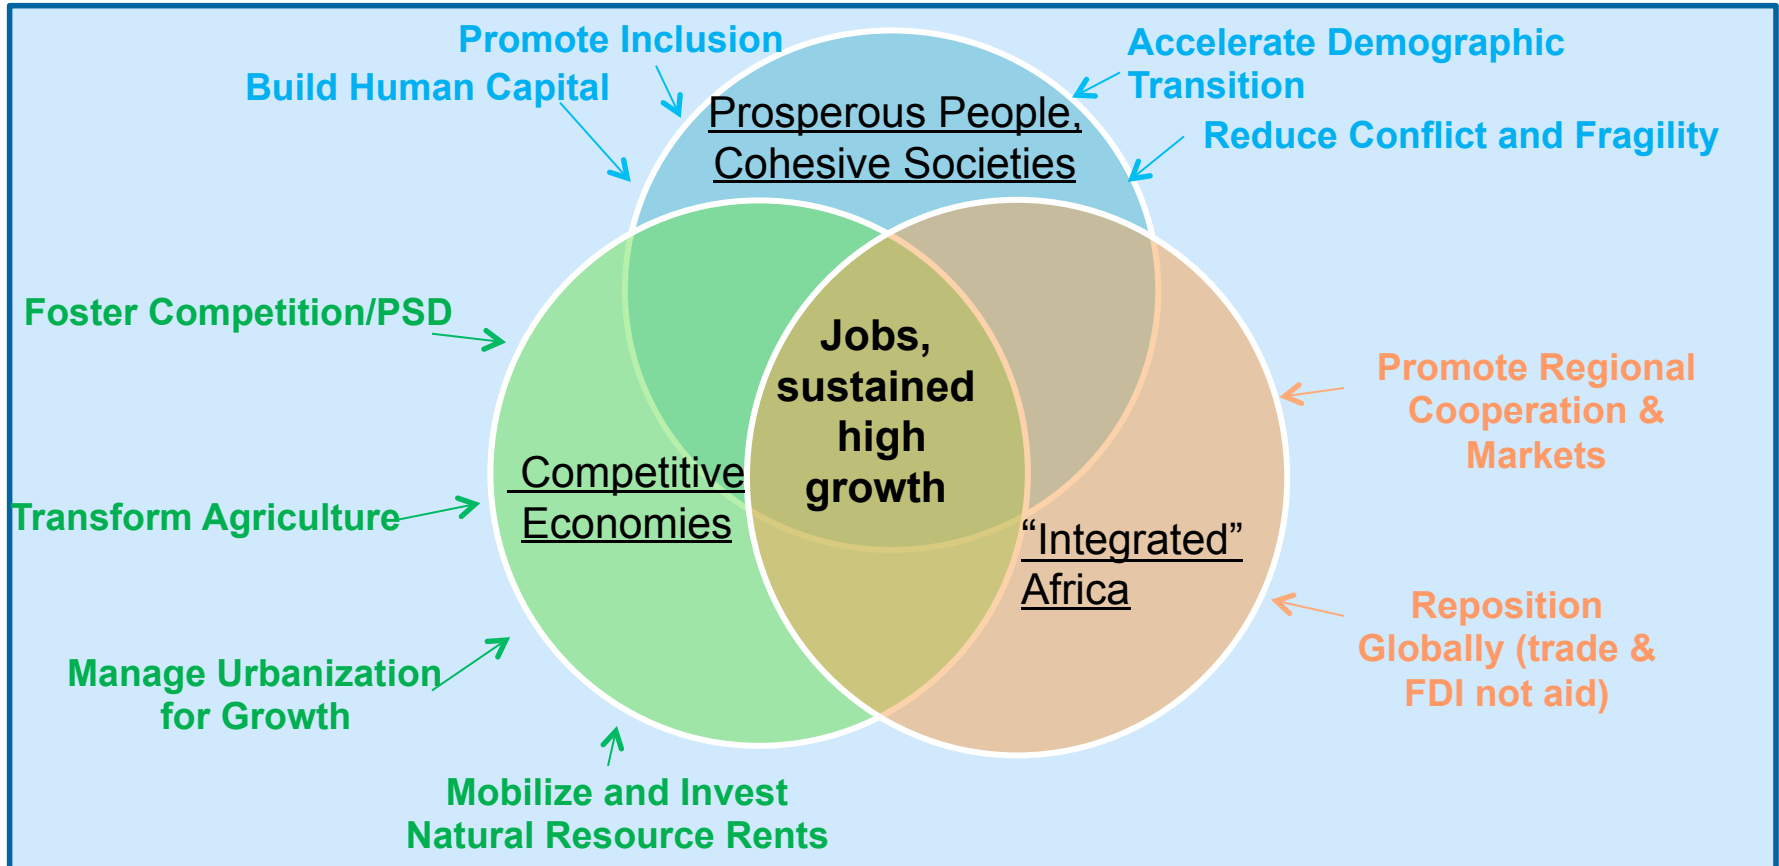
Promote Inclusion

Build Human Capital

Accelerate Demographic Transition

Reduce Conflict and Fragility

Prosperous People, Cohesive Societies

Foster Competition/PSD

Transform Agriculture

Manage Urbanization for Growth

Mobilize and Invest Natural Resource Rents

Competitive Economies

Jobs, sustained high growth

"Integrated" Africa

Promote Regional Cooperation & Markets

Reposition Globally (trade & FDI not aid)